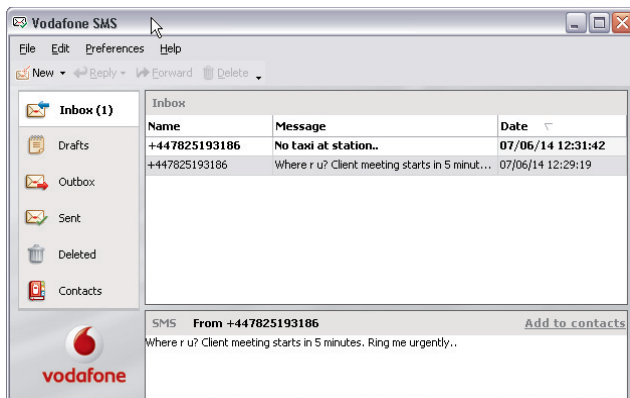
Vodafone SMS

File Edit Preferences Help

New Reply Forward Delete

Inbox (1)
Drafts
Outbox
Sent
Deleted
Contacts

Inbox

| Name | Message | Date |
|---|---|---|
| +447825193186 | No taxi at station.. | 07/06/14 12:31:42 |
| +447825193186 | Where r u? Client meeting starts in 5 minut... | 07/06/14 12:29:19 |

SMS From +447825193186 Add to contacts

Where r u? Client meeting starts in 5 minutes. Ring me urgently..

vodafone